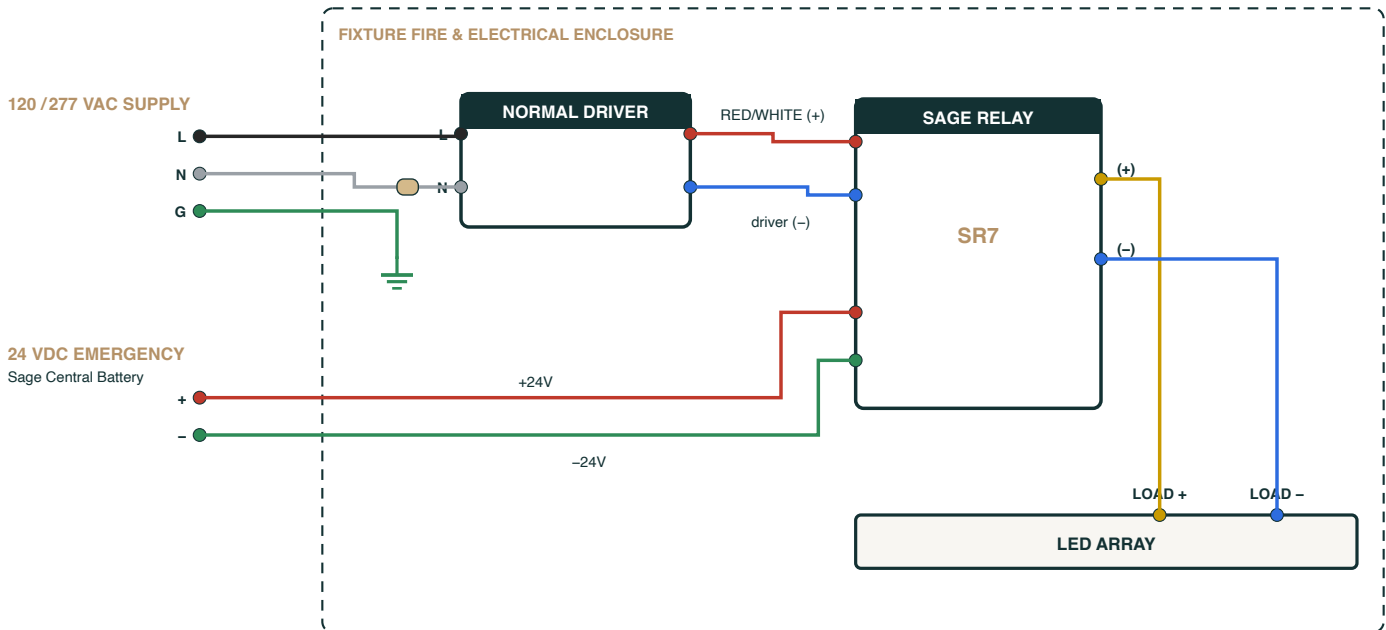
FIXTURE FIRE & ELECTRICAL ENCLOSURE

120 /277 VAC SUPPLY
L
N
G

NORMAL DRIVER
L
N

RED/WHITE (+)
driver (–)

SAGE RELAY
SR7
(+)
(–)

24 VDC EMERGENCY
Sage Central Battery
+
–
+24V
–24V

LOAD +
LOAD –
LED ARRAY